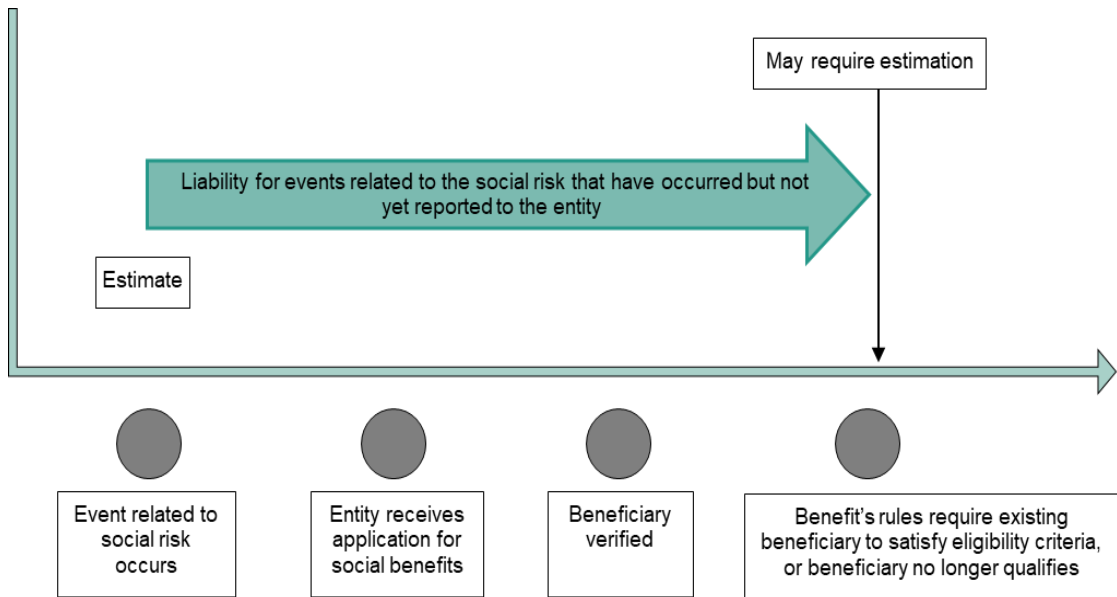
May require estimation

Liability for events related to the social risk that have occurred but not yet reported to the entity

Estimate

Event related to social risk occurs

Entity receives application for social benefits

Beneficiary verified

Benefit's rules require existing beneficiary to satisfy eligibility criteria, or beneficiary no longer qualifies